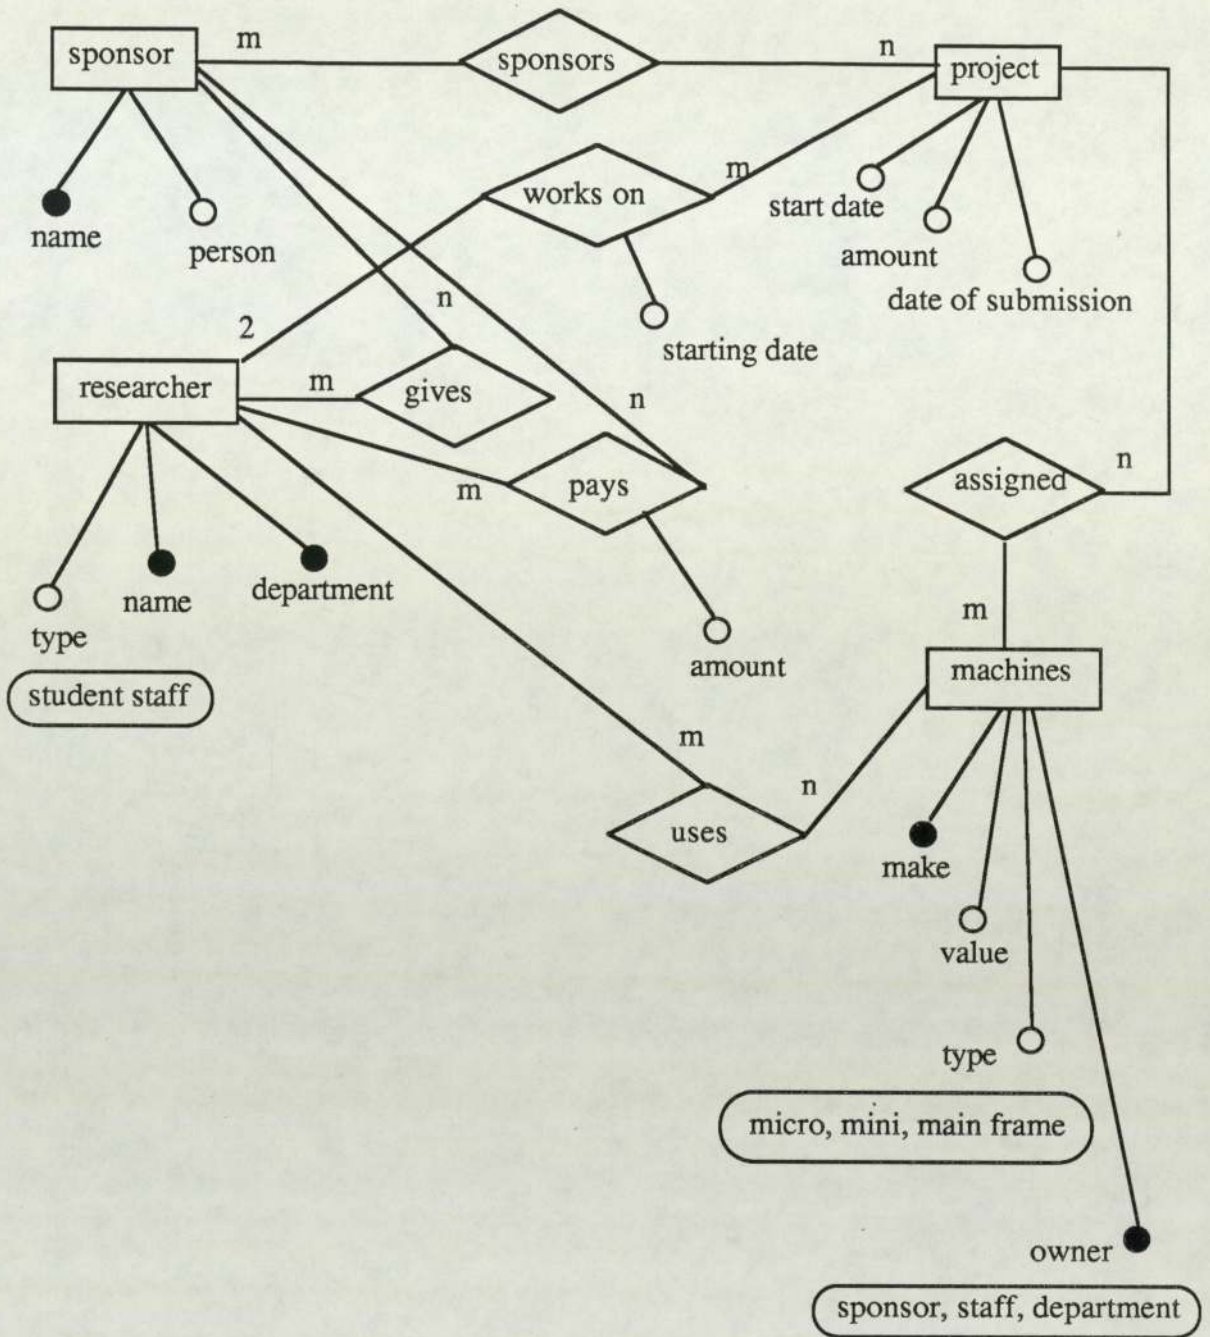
sponsor
m
sponsors
n
project
name
person
works on
m
start date
amount
date of submission
n
starting date
2
researcher
m
gives
n
m
pays
assigned
n
type
name
department
amount
student staff
m
machines
m
n
uses
make
value
type
micro, mini, main frame
owner
sponsor, staff, department